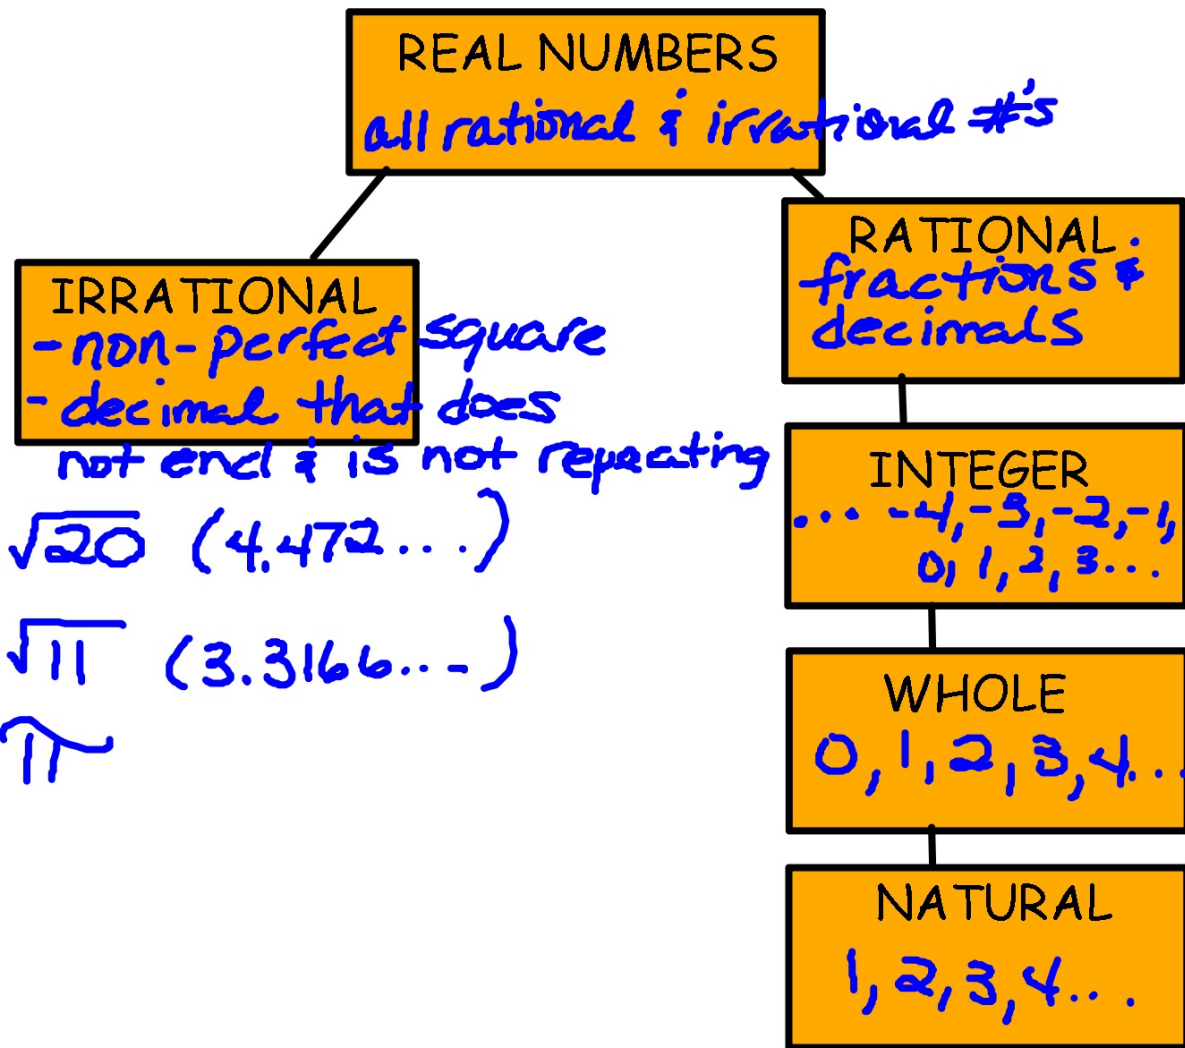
REAL NUMBERS
all rational & irrational #'s

IRRATIONAL
-non-perfect square
-decimal that does not end & is not repeating

$\sqrt{20}$ (4.472...)

$\sqrt{11}$ (3.3166...)

$\pi$

RATIONAL
fractions & decimals

INTEGER
... -4, -3, -2, -1, 0, 1, 2, 3...

WHOLE
0, 1, 2, 3, 4...

NATURAL
1, 2, 3, 4...